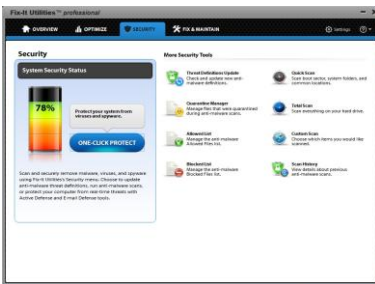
Fix-It Utilities™ professional

OVERVIEW
OPTIMIZE
SECURITY
FIX & MAINTAIN
Settings

Security

System Security Status

78%

Protect your system from viruses and spyware.

ONE-CLICK PROTECT

Scan and secure remove malware, viruses, and spyware using Fix-It Utilities Security menu. Choose to update anti-malware threat definitions, run anti-malware scans, or protect your computer from real-time threats with Active Defense and E-mail Defense tools.

More Security Tools

Threat Definitions Update
Check and update new anti-malware definitions.

Quick Scan
Scan boot sector, system folders, and common locations.

Quarantine Manager
Manage files that were quarantined during anti-malware scans.

Total Scan
Scan everything on your hard drive.

Allowed List
Manage the anti-malware Allowed Files list.

Custom Scan
Choose which items you would like scanned.

Blocked List
Manage the anti-malware Blocked Files list.

Scan History
View details about previous anti-malware scans.